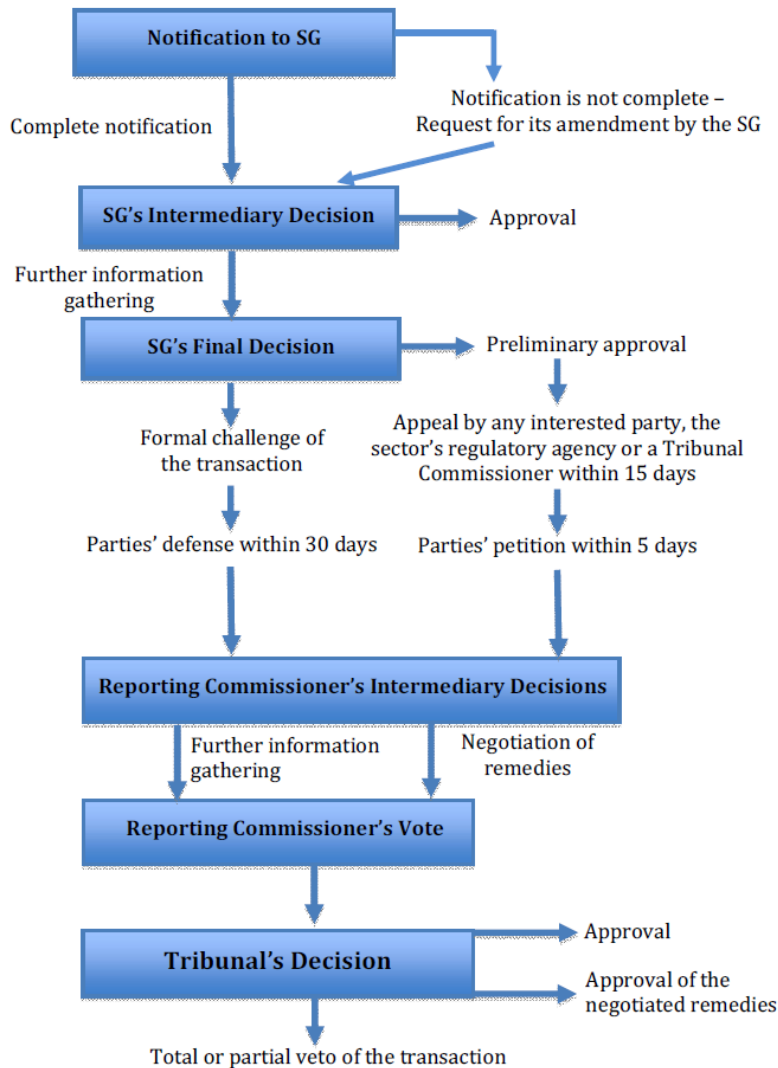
Notification to SG

Notification is not complete – Request for its amendment by the SG

Complete notification

SG's Intermediary Decision

Approval

Further information gathering

SG's Final Decision

Preliminary approval

Formal challenge of the transaction

Appeal by any interested party, the sector's regulatory agency or a Tribunal Commissioner within 15 days

Parties' defense within 30 days

Parties' petition within 5 days

Reporting Commissioner's Intermediary Decisions

Further information gathering

Negotiation of remedies

Reporting Commissioner's Vote

Tribunal's Decision

Approval

Approval of the negotiated remedies

Total or partial veto of the transaction